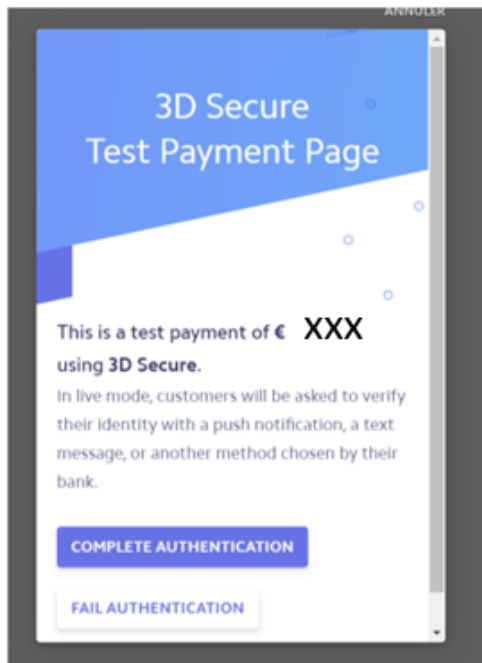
ANNULER

3D Secure
Test Payment Page

This is a test payment of € XXX using 3D Secure.

In live mode, customers will be asked to verify their identity with a push notification, a text message, or another method chosen by their bank.

COMPLETE AUTHENTICATION

FAIL AUTHENTICATION